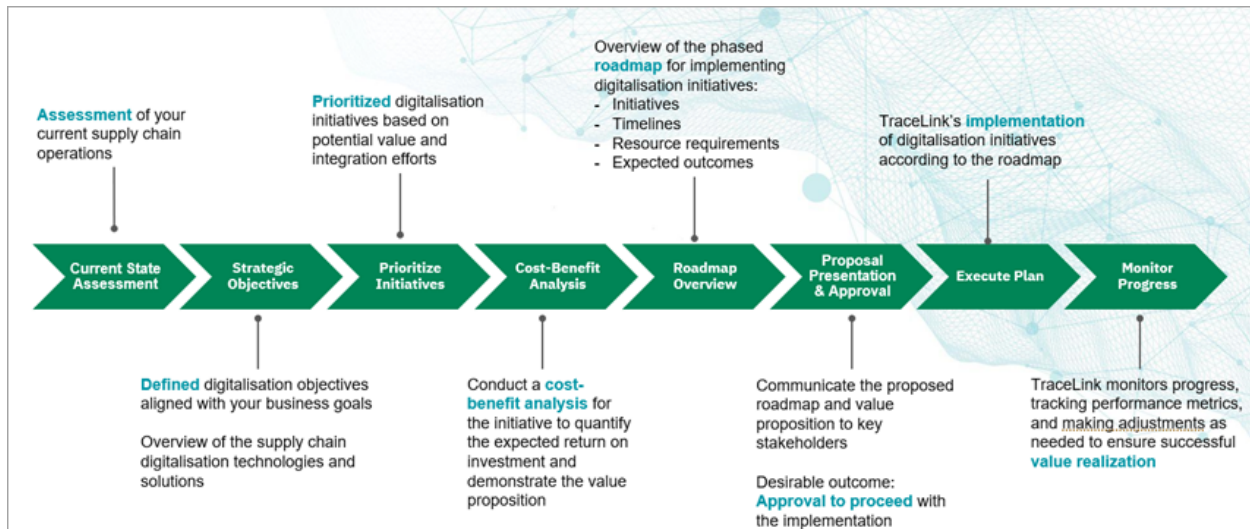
Assessment of your current supply chain operations

Prioritized digitalisation initiatives based on potential value and integration efforts

Overview of the phased roadmap for implementing digitalisation initiatives:
- Initiatives
- Timelines
- Resource requirements
- Expected outcomes

TraceLink's implementation of digitalisation initiatives according to the roadmap

Current State Assessment

Strategic Objectives

Prioritize Initiatives

Cost-Benefit Analysis

Roadmap Overview

Proposal Presentation & Approval

Execute Plan

Monitor Progress

Defined digitalisation objectives aligned with your business goals

Overview of the supply chain digitalisation technologies and solutions

Conduct a cost-benefit analysis for the initiative to quantify the expected return on investment and demonstrate the value proposition

Communicate the proposed roadmap and value proposition to key stakeholders

Desirable outcome: Approval to proceed with the implementation

TraceLink monitors progress, tracking performance metrics, and making adjustments as needed to ensure successful value realization